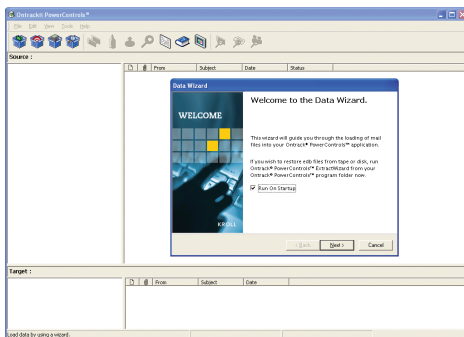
Ontrack® PowerControls™

File Edit View Tools Help

Source :

From | Subject | Date | Status

Data Wizard

WELCOME

KROLL

Welcome to the Data Wizard.

This wizard will guide you through the loading of mail files into your Ontrack® PowerControls™ application.

If you wish to restore edb files from tape or disk, run Ontrack® PowerControls™ ExtractWizard from your Ontrack® PowerControls™ program folder now.

Run On Startup

< Back | Next > | Cancel

Target :

From | Subject | Date

Load data by using a wizard.